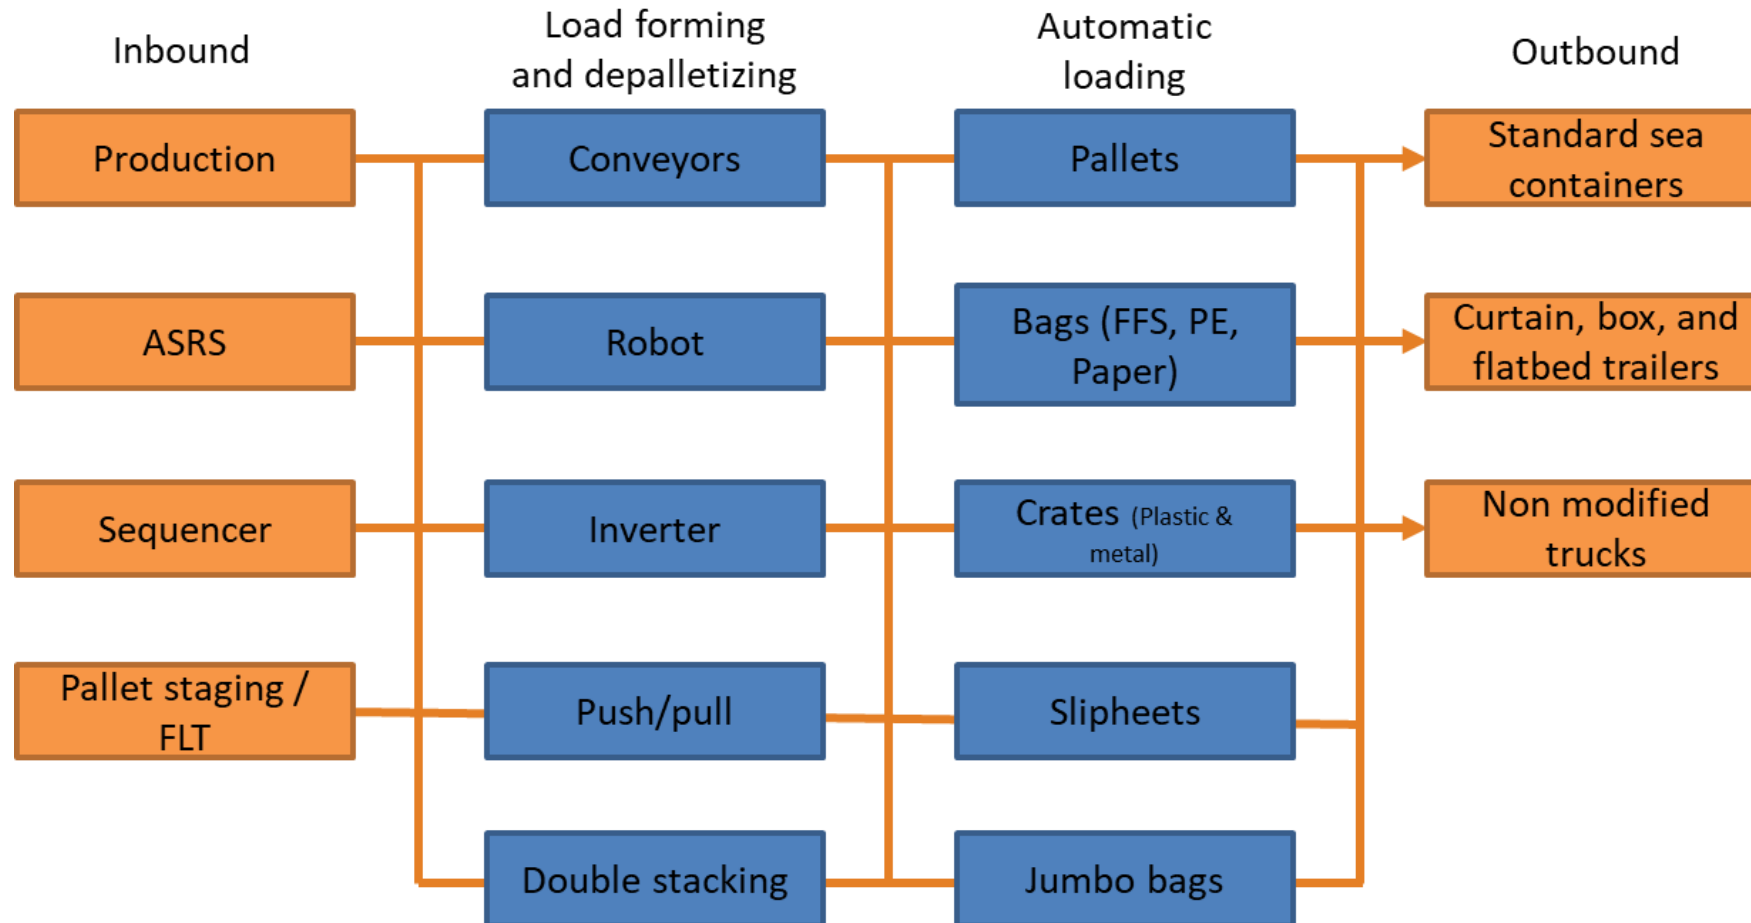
Inbound

Load forming and depalletizing

Automatic loading

Outbound

Production

Conveyors

Pallets

Standard sea containers

ASRS

Robot

Bags (FFS, PE, Paper)

Curtain, box, and flatbed trailers

Sequencer

Inverter

Crates (Plastic & metal)

Non modified trucks

Pallet staging / FLT

Push/pull

Slipheets

Double stacking

Jumbo bags